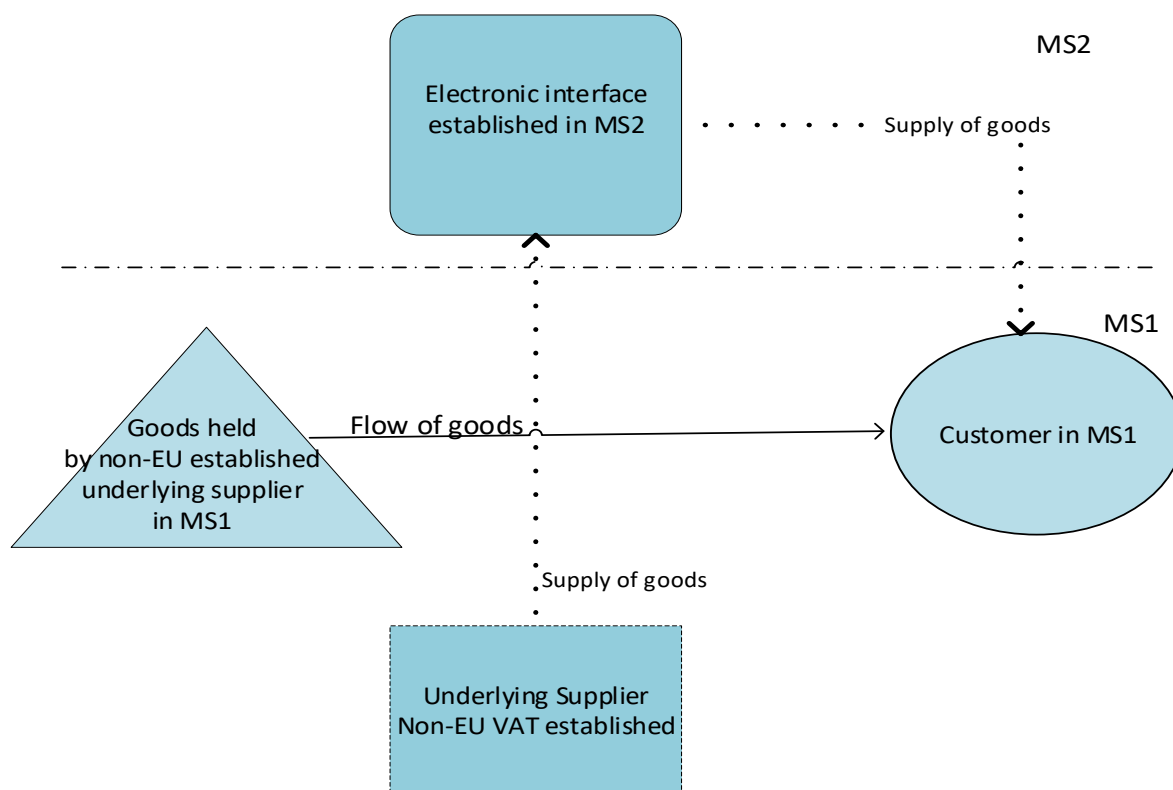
MS2

Electronic interface established in MS2

Supply of goods

MS1

Goods held by non-EU established underlying supplier in MS1

Flow of goods

Customer in MS1

Supply of goods

Underlying Supplier Non-EU VAT established